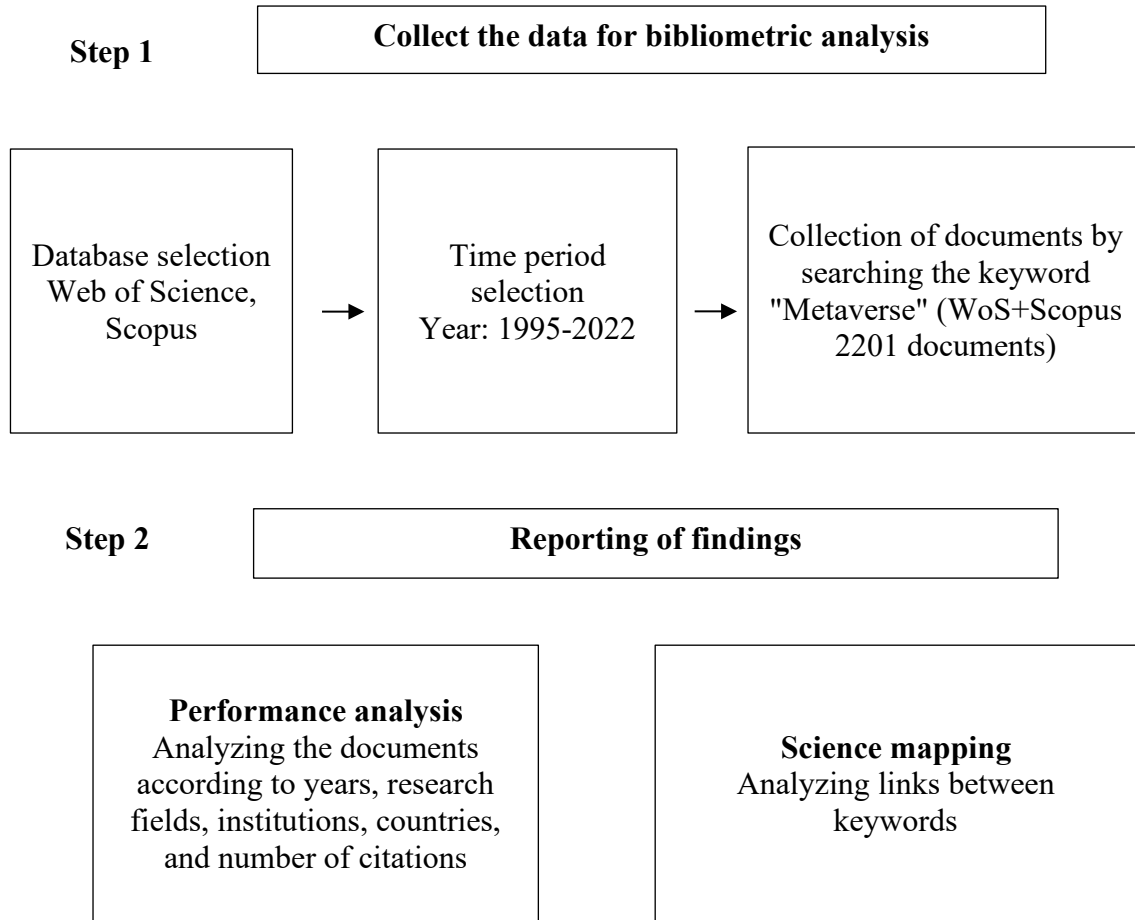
Step 1

Collect the data for bibliometric analysis

Database selection
Web of Science, Scopus

Time period selection
Year: 1995-2022

Collection of documents by searching the keyword "Metaverse" (WoS+Scopus 2201 documents)

Step 2

Reporting of findings

**Performance analysis**
Analyzing the documents according to years, research fields, institutions, countries, and number of citations

**Science mapping**
Analyzing links between keywords